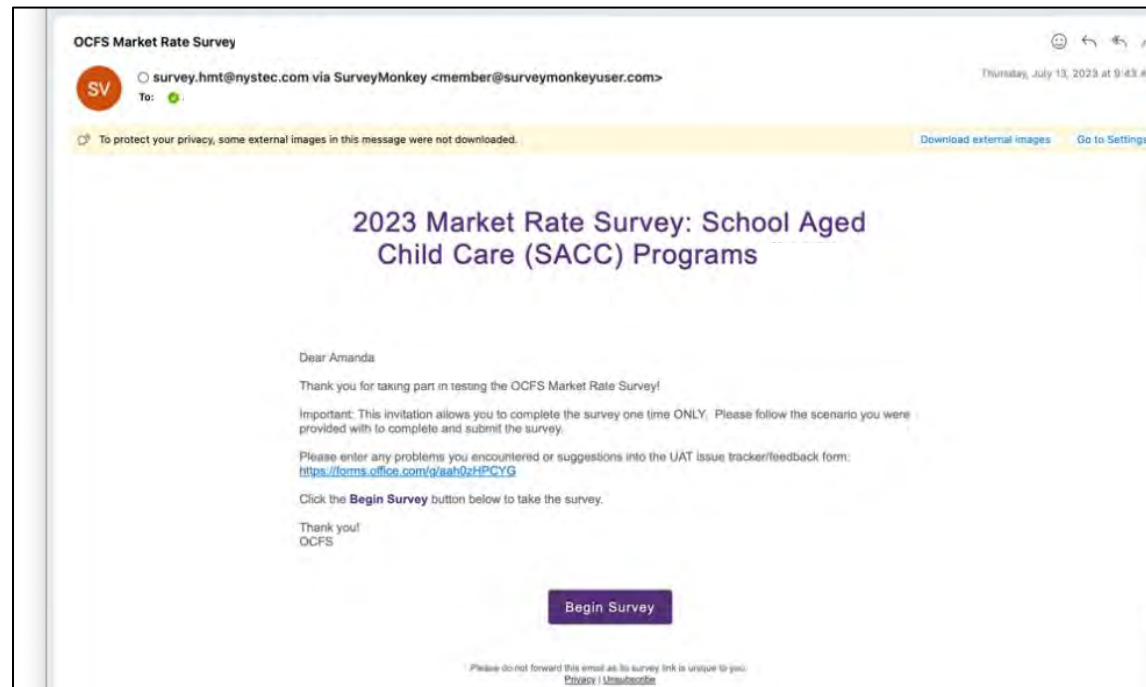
OCFS Market Rate Survey

SV

survey.hmt@nystec.com via SurveyMonkey <member@surveymonkeyuser.com>

To:

Thursday, July 13, 2023 at 9:43 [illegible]

To protect your privacy, some external images in this message were not downloaded.

Download external images

Go to Settings

2023 Market Rate Survey: School Aged Child Care (SACC) Programs

Dear Amanda

Thank you for taking part in testing the OCFS Market Rate Survey!

Important: This invitation allows you to complete the survey one time ONLY. Please follow the scenario you were provided with to complete and submit the survey.

Please enter any problems you encountered or suggestions into the UAT issue tracker/feedback form: https://forms.office.com/g/aah0zHPCYG

Click the **Begin Survey** button below to take the survey.

Thank you!
OCFS

Begin Survey

Please do not forward this email as its survey link is unique to you.
Privacy | Unsubscribe